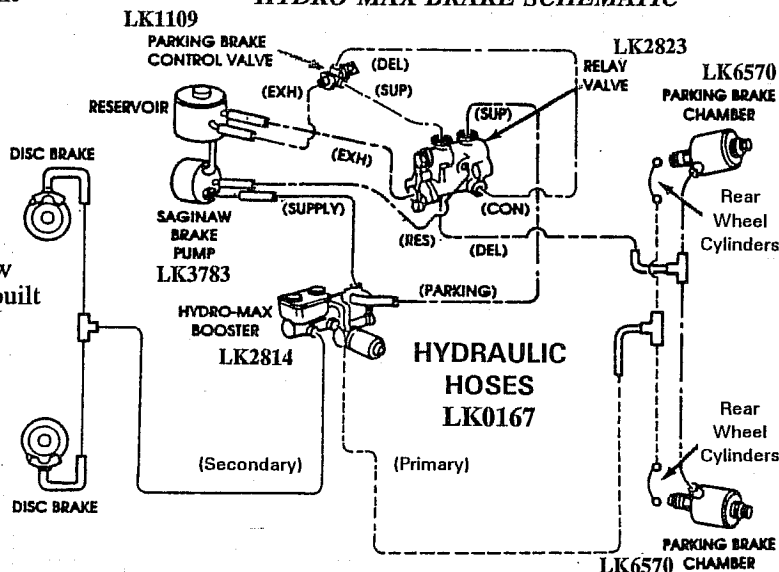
HYDRO-MAX BRAKE SCHEMATIC

LK1109

PARKING BRAKE CONTROL VALVE

(DEL)

(SUP)

(EXH)

LK2823

RELAY VALVE

(SUP)

LK6570

PARKING BRAKE CHAMBER

RESERVOIR

(EXH)

DISC BRAKE

SAGINAW BRAKE PUMP

LK3783

(SUPPLY)

(CON)

(RES)

(DEL)

Rear Wheel Cylinders

w

uilt

HYDRO-MAX BOOSTER

LK2814

(PARKING)

HYDRAULIC HOSES

LK0167

Rear Wheel Cylinders

DISC BRAKE

(Secondary)

(Primary)

DISC BRAKE

PARKING BRAKE CHAMBER

LK6570